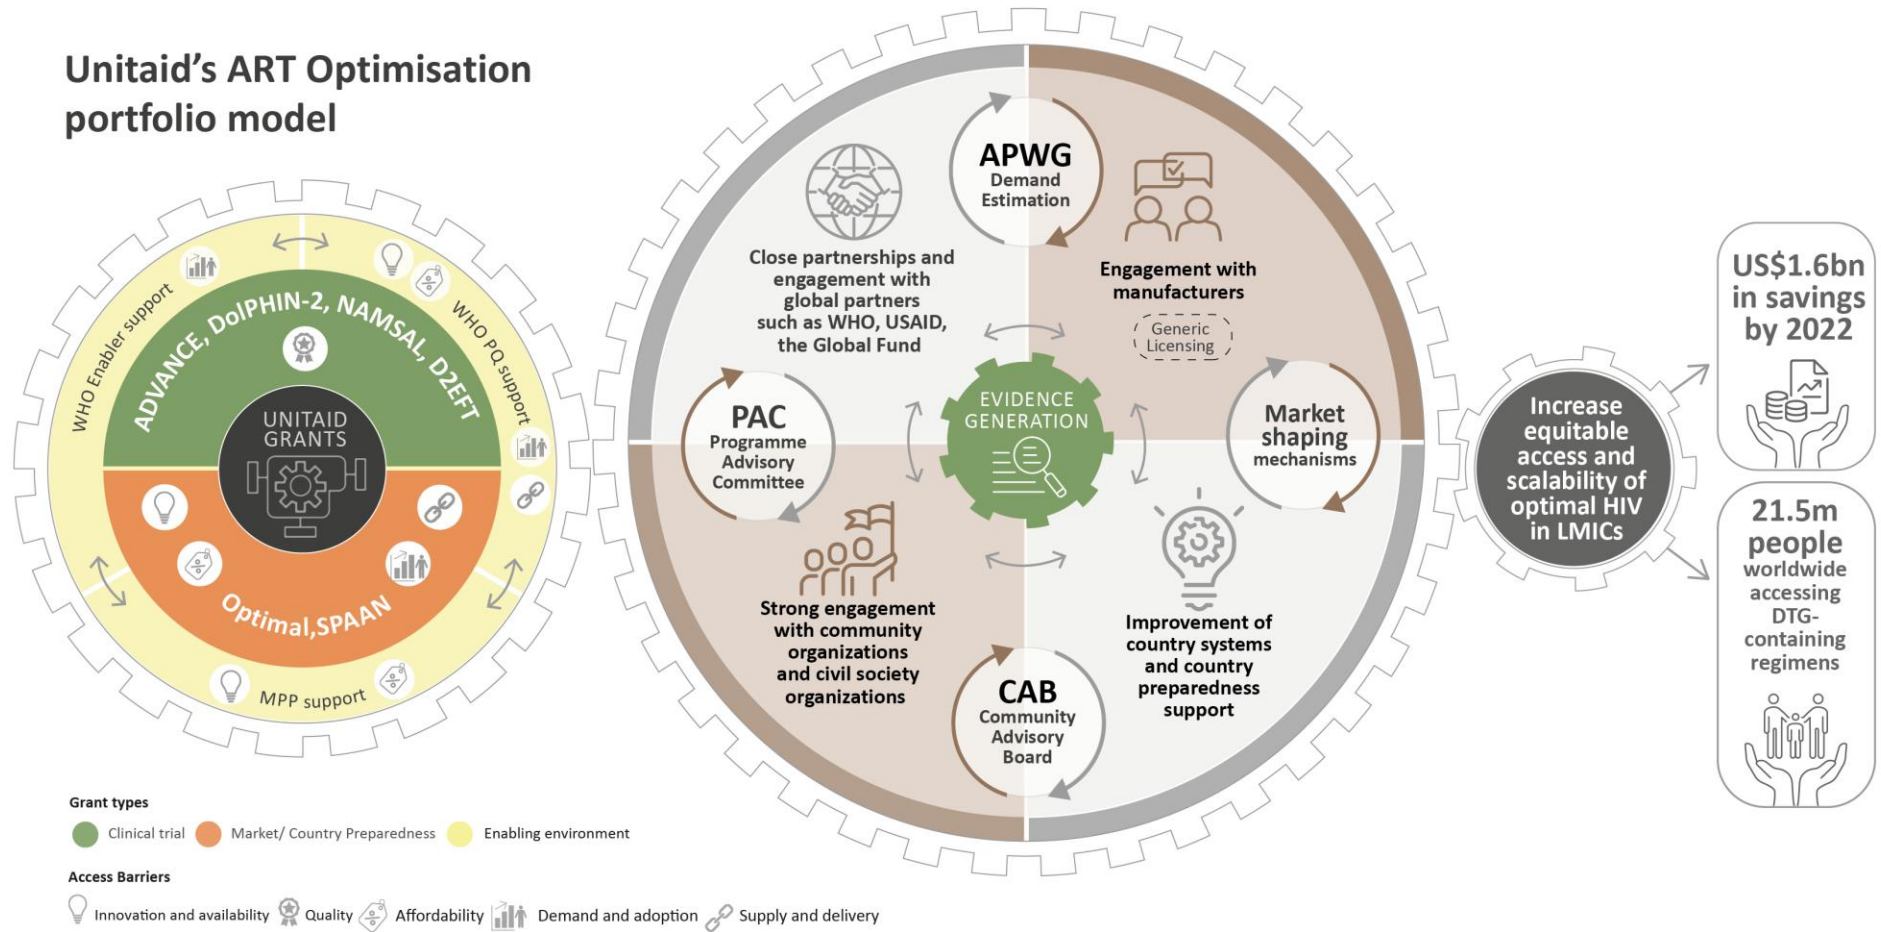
Unitaid's ART Optimisation portfolio model

WHO Enabler support

WHO PQ support

ADVANCE, DolPHIN-2, NAMSAL, D2EFT

UNITAID GRANTS

Optimal,SPAAN

MPP support

APWG
Demand Estimation

Close partnerships and engagement with global partners such as WHO, USAID, the Global Fund

Engagement with manufacturers

Generic Licensing

PAC
Programme Advisory Committee

EVIDENCE GENERATION

Market shaping mechanisms

Strong engagement with community organizations and civil society organizations

Improvement of country systems and country preparedness support

CAB
Community Advisory Board

Increase equitable access and scalability of optimal HIV in LMICs

US$1.6bn in savings by 2022

21.5m people worldwide accessing DTG-containing regimens

Grant types
Clinical trial
Market/ Country Preparedness
Enabling environment

Access Barriers
Innovation and availability
Quality
Affordability
Demand and adoption
Supply and delivery